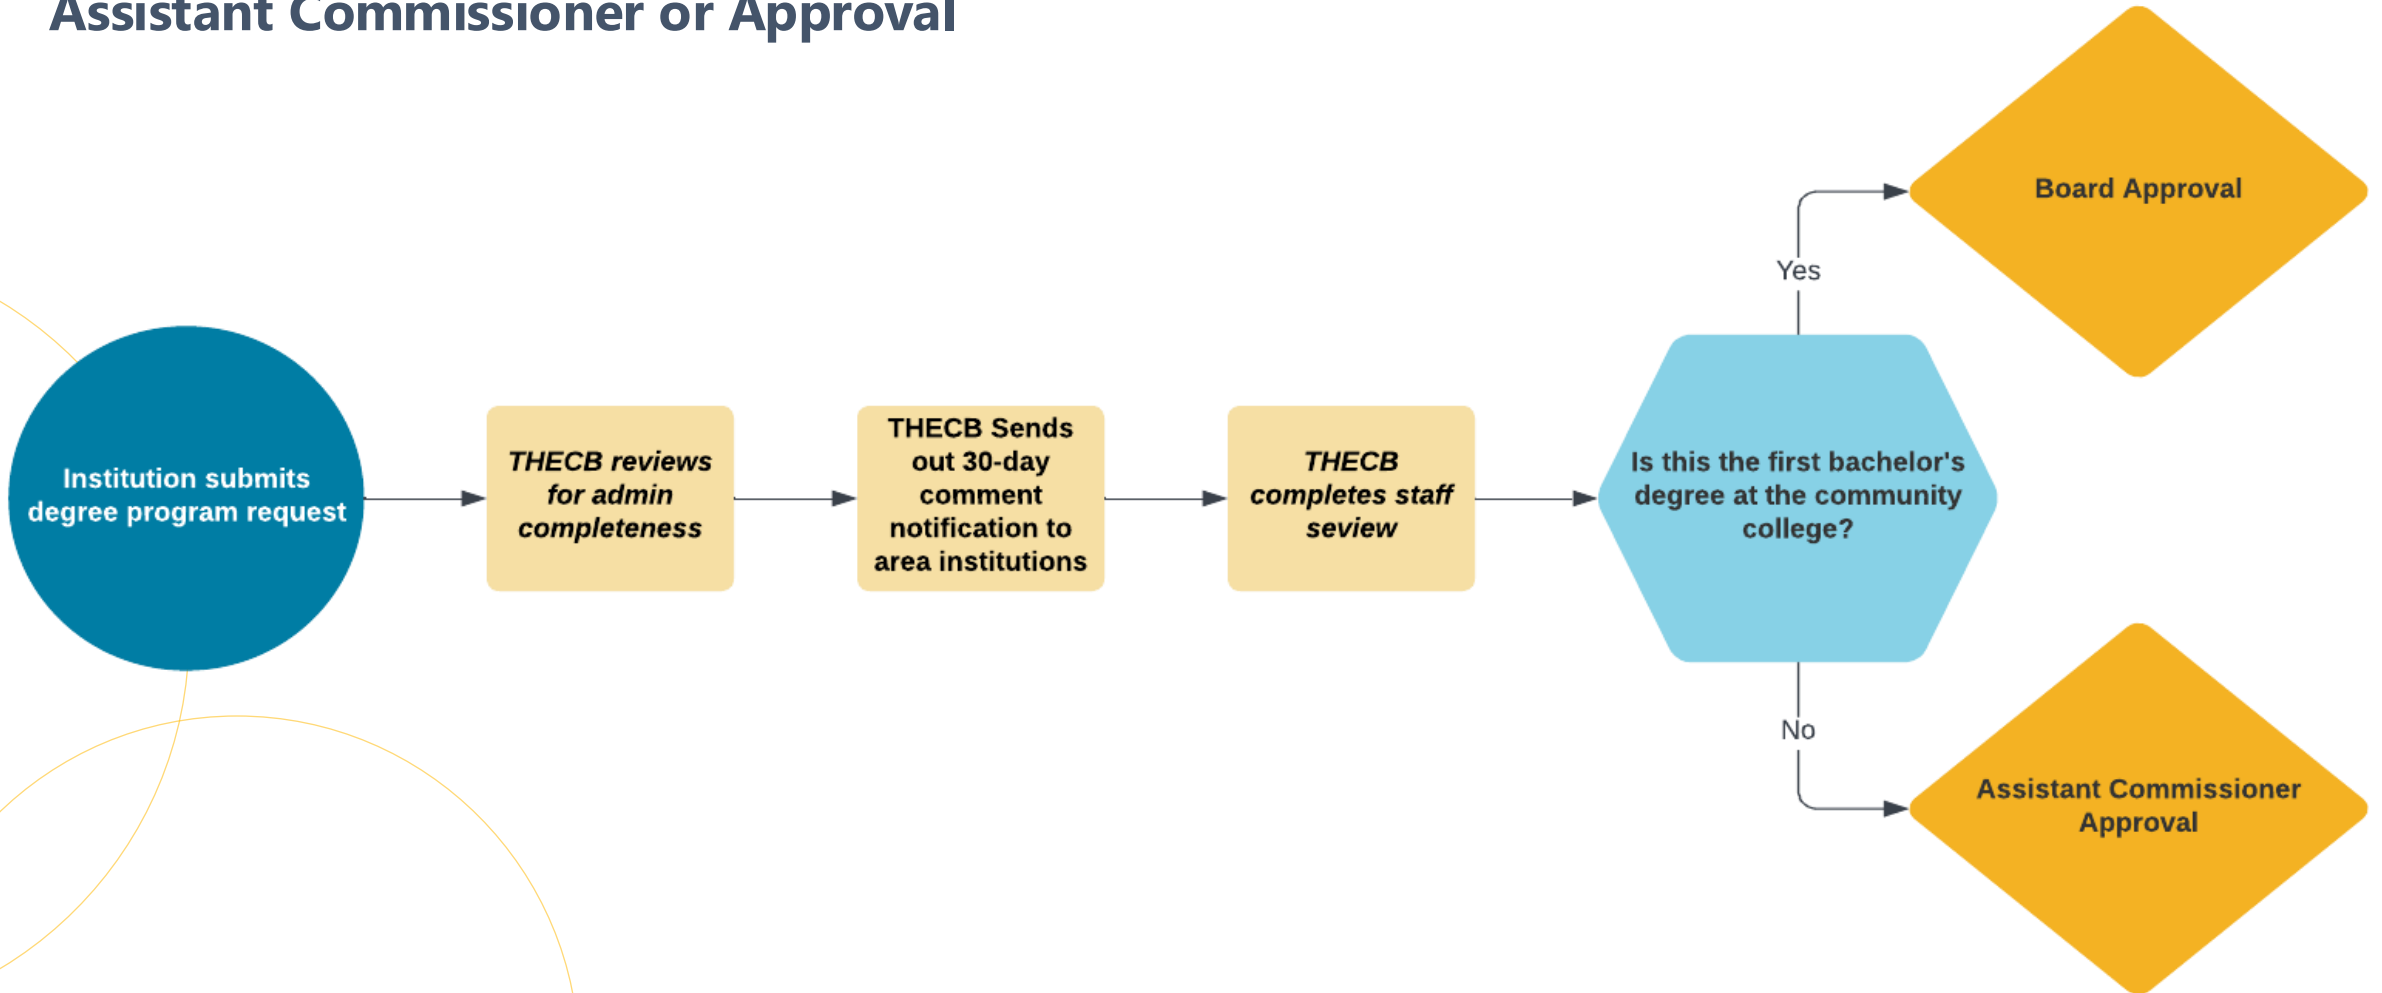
Assistant Commissioner or Approval

Institution submits degree program request

THECB reviews for admin completeness

THECB Sends out 30-day comment notification to area institutions

THECB completes staff seview

Is this the first bachelor's degree at the community college?

Yes

Board Approval

No

Assistant Commissioner Approval